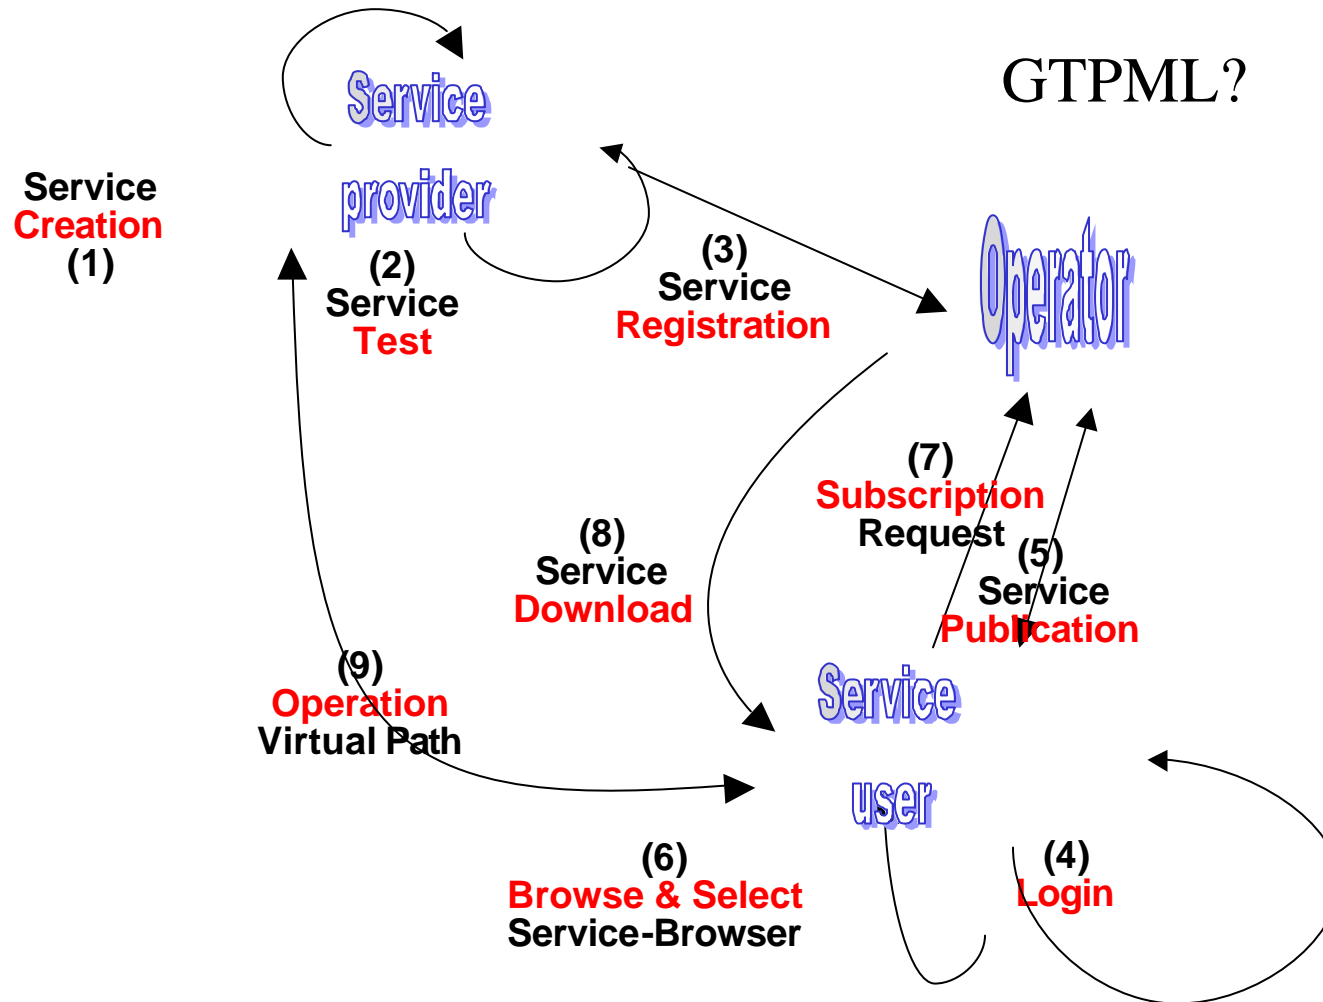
GTPML?

Service provider

Service Creation (1)

(2) Service Test

(3) Service Registration

Operator

(7) Subscription Request

(5) Service Publication

(8) Service Download

(9) Operation Virtual Path

Service user

(6) Browse & Select Service-Browser

(4) Login